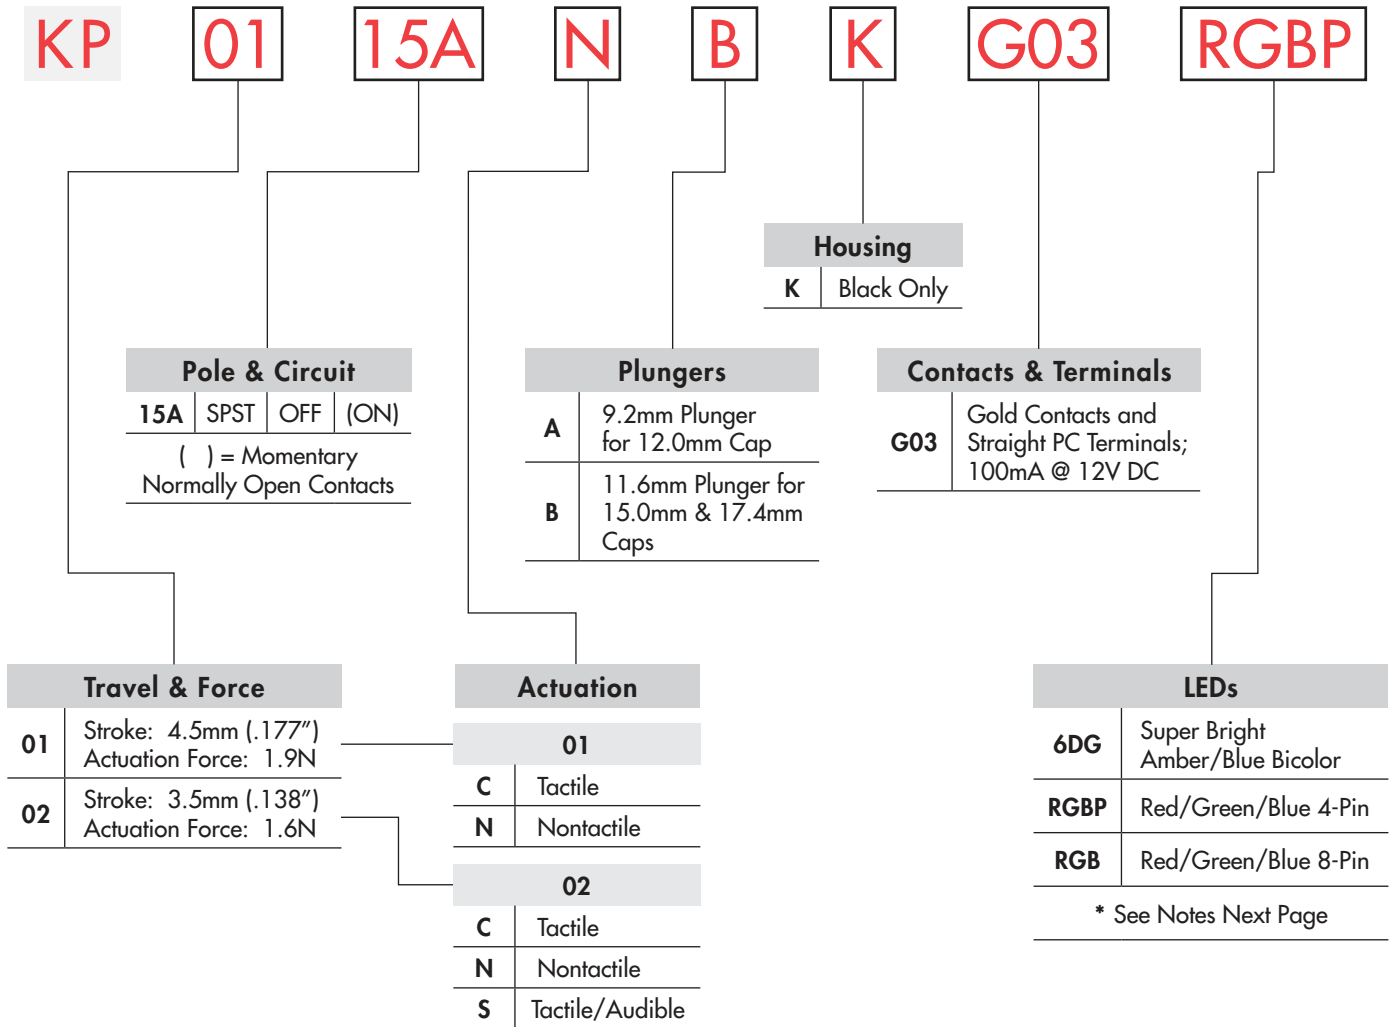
KP 01 15A N B K G03 RGBP

Housing

| K | Black Only |
|---|---|

Pole & Circuit

| 15A | SPST | OFF | (ON) |
|---|---|---|---|

( ) = Momentary Normally Open Contacts

Plungers

| A | 9.2mm Plunger for 12.0mm Cap |
|---|---|
| B | 11.6mm Plunger for 15.0mm & 17.4mm Caps |

Contacts & Terminals

| G03 | Gold Contacts and Straight PC Terminals; 100mA @ 12V DC |
|---|---|

Travel & Force

| 01 | Stroke: 4.5mm (.177") Actuation Force: 1.9N |
|---|---|
| 02 | Stroke: 3.5mm (.138") Actuation Force: 1.6N |

Actuation

01

| C | Tactile |
|---|---|
| N | Nontactile |

02

| C | Tactile |
|---|---|
| N | Nontactile |
| S | Tactile/Audible |

LEDs

| 6DG | Super Bright Amber/Blue Bicolor |
|---|---|
| RGBP | Red/Green/Blue 4-Pin |
| RGB | Red/Green/Blue 8-Pin |

* See Notes Next Page